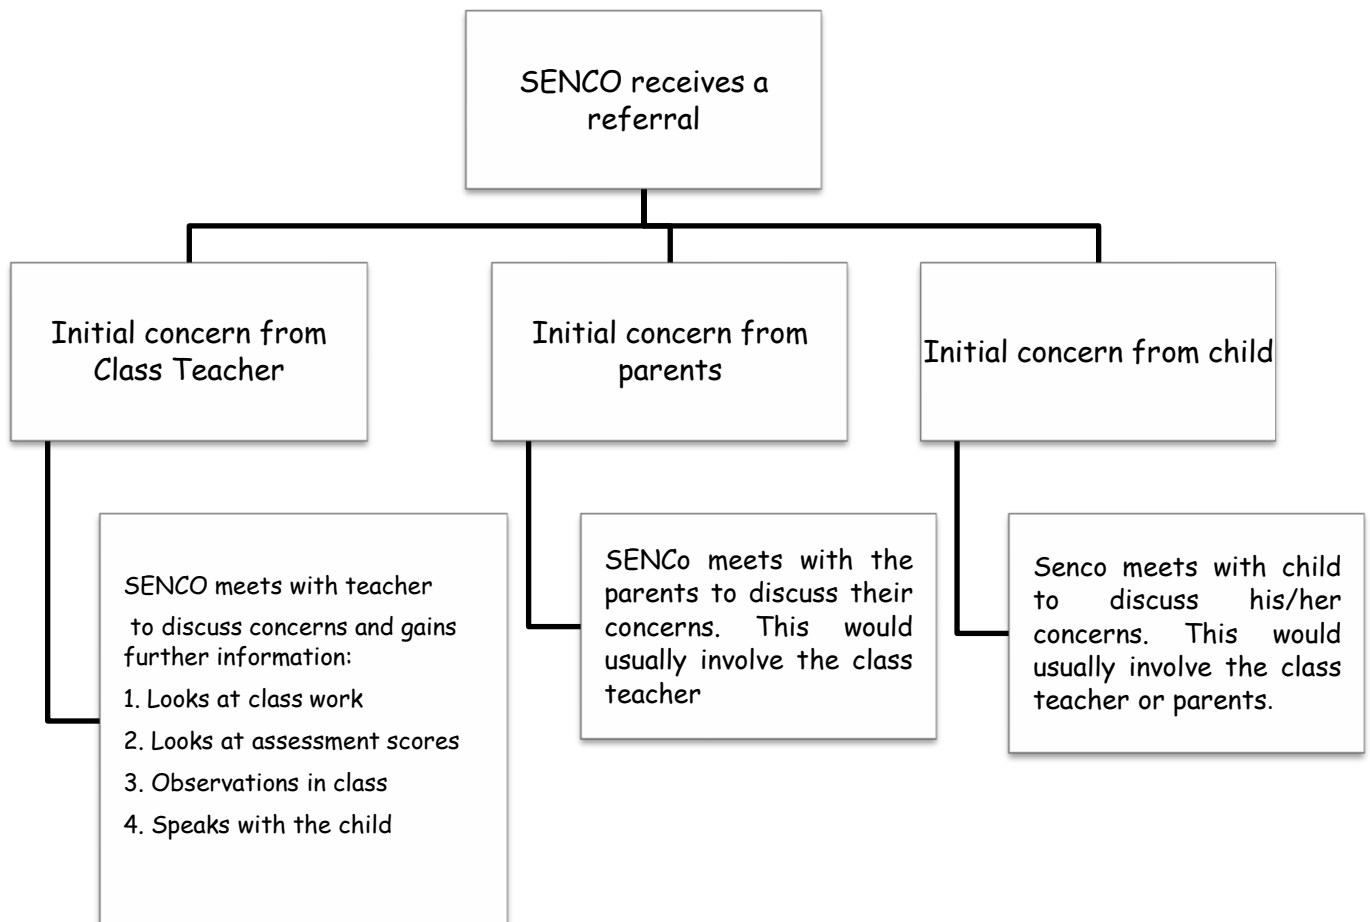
SENCO receives a referral

Initial concern from Class Teacher

Initial concern from parents

Initial concern from child

SENCO meets with teacher to discuss concerns and gains further information:

1. Looks at class work
2. Looks at assessment scores
3. Observations in class
4. Speaks with the child

SENCo meets with the parents to discuss their concerns. This would usually involve the class teacher

Senco meets with child to discuss his/her concerns. This would usually involve the class teacher or parents.